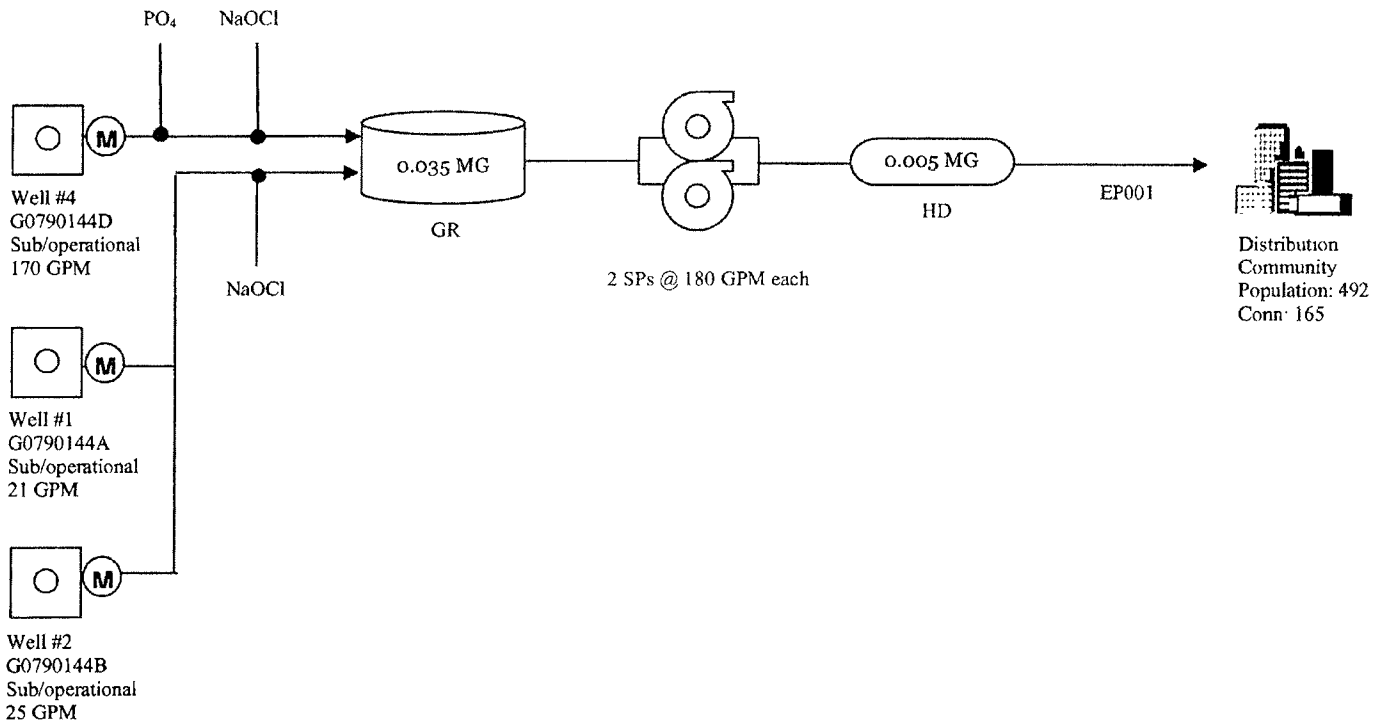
$PO_4$

NaOCl

M

Well #4
G0790144D
Sub/operational
170 GPM

NaOCl

0.035 MG

GR

2 SPs @ 180 GPM each

0.005 MG

HD

EP001

Distribution
Community
Population: 492
Conn: 165

M

Well #1
G0790144A
Sub/operational
21 GPM

M

Well #2
G0790144B
Sub/operational
25 GPM